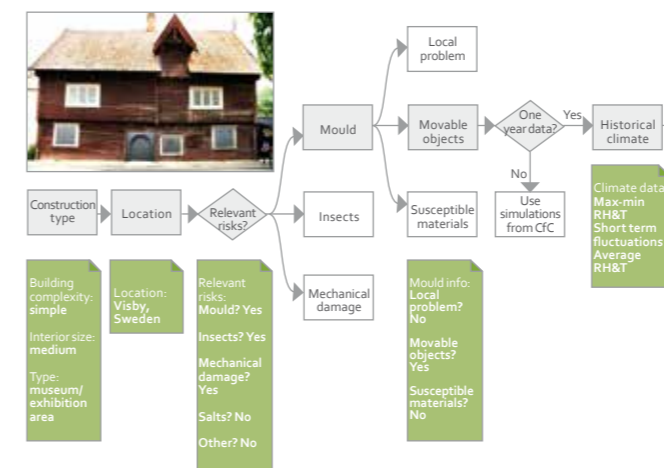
Construction type

Location

Relevant risks?

Mould

Insects

Mechanical damage

Local problem

Movable objects

Susceptible materials

One year data?

Yes

No

Use simulations from CfC

Historical climate

Building complexity: simple

Interior size: medium

Type: museum/ exhibition area

Location: Visby, Sweden

Relevant risks: Mould? Yes

Insects? Yes

Mechanical damage? Yes

Salts? No

Other? No

Mould info: Local problem? No

Movable objects? Yes

Susceptible materials? No

Climate data Max-min RH&T Short term fluctuations Average RH&T